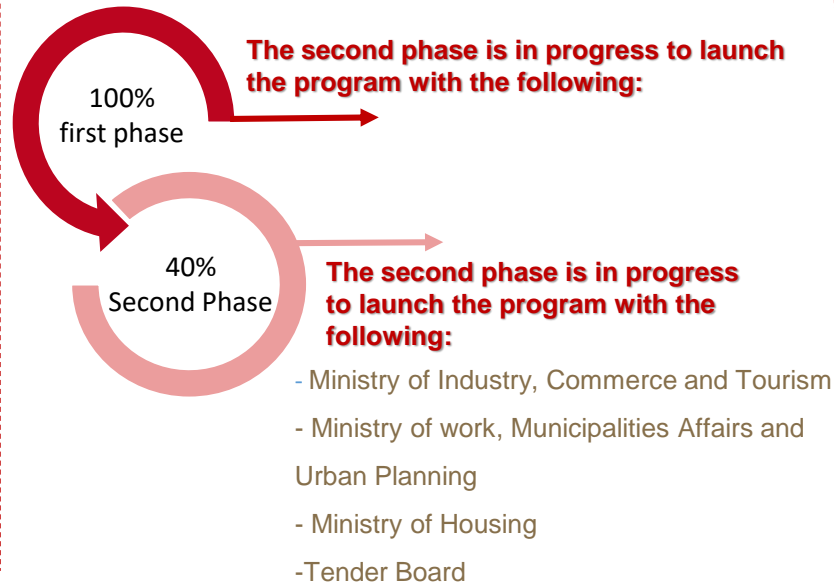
100%
first phase

The second phase is in progress to launch the program with the following:

40%
Second Phase

The second phase is in progress to launch the program with the following:

- Ministry of Industry, Commerce and Tourism

- Ministry of work, Municipalities Affairs and Urban Planning

- Ministry of Housing

-Tender Board